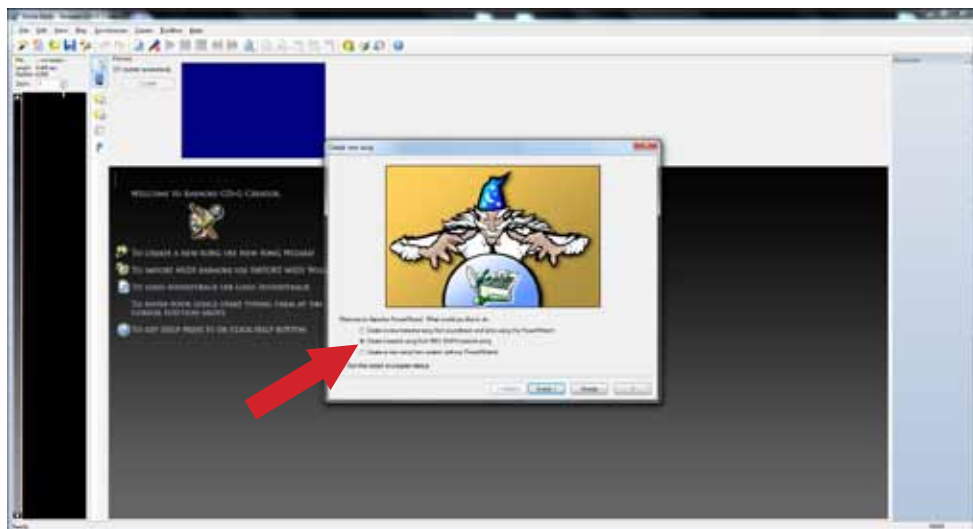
Welcome to Karaoke CD+G Creator

To create a new song use New Song Wizard

To import MIDI karaoke use Import MIDI Wizard

To load soundtrack use Load Soundtrack

To enter your lyrics start typing them at the cursor position above

To get help press F1 or click Help button

Create new song

Welcome to Karaoke PowerWizard. What would you like to do

Create a new karaoke song from soundtrack and sync using the PowerWizard

Create karaoke song from MIDI (KAR) karaoke song

Create a new song from scratch without PowerWizard

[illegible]

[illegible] Next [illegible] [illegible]

Ready